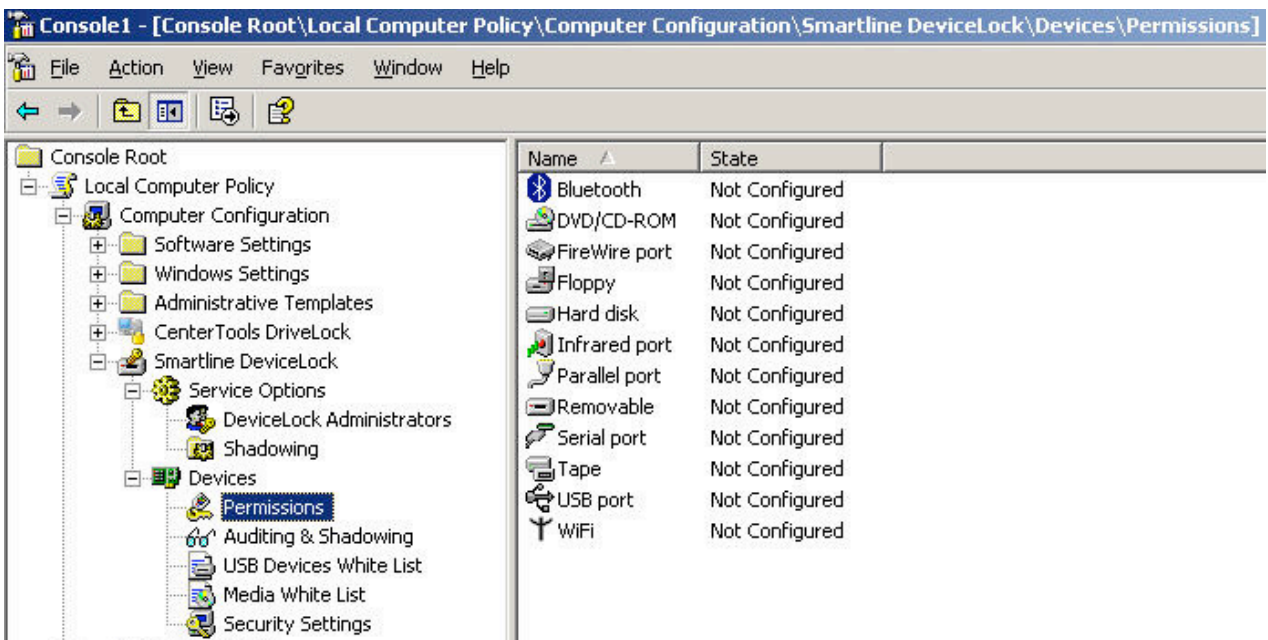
Console1 - [Console Root\Local Computer Policy\Computer Configuration\Smartline DeviceLock\Devices\Permissions]

File Action View Favorites Window Help

Console Root
Local Computer Policy
Computer Configuration
Software Settings
Windows Settings
Administrative Templates
CenterTools DriveLock
Smartline DeviceLock
Service Options
DeviceLock Administrators
Shadowing
Devices
Permissions
Auditing & Shadowing
USB Devices White List
Media White List
Security Settings

| Name | State |
|---|---|
| Bluetooth | Not Configured |
| DVD/CD-ROM | Not Configured |
| FireWire port | Not Configured |
| Floppy | Not Configured |
| Hard disk | Not Configured |
| Infrared port | Not Configured |
| Parallel port | Not Configured |
| Removable | Not Configured |
| Serial port | Not Configured |
| Tape | Not Configured |
| USB port | Not Configured |
| WiFi | Not Configured |